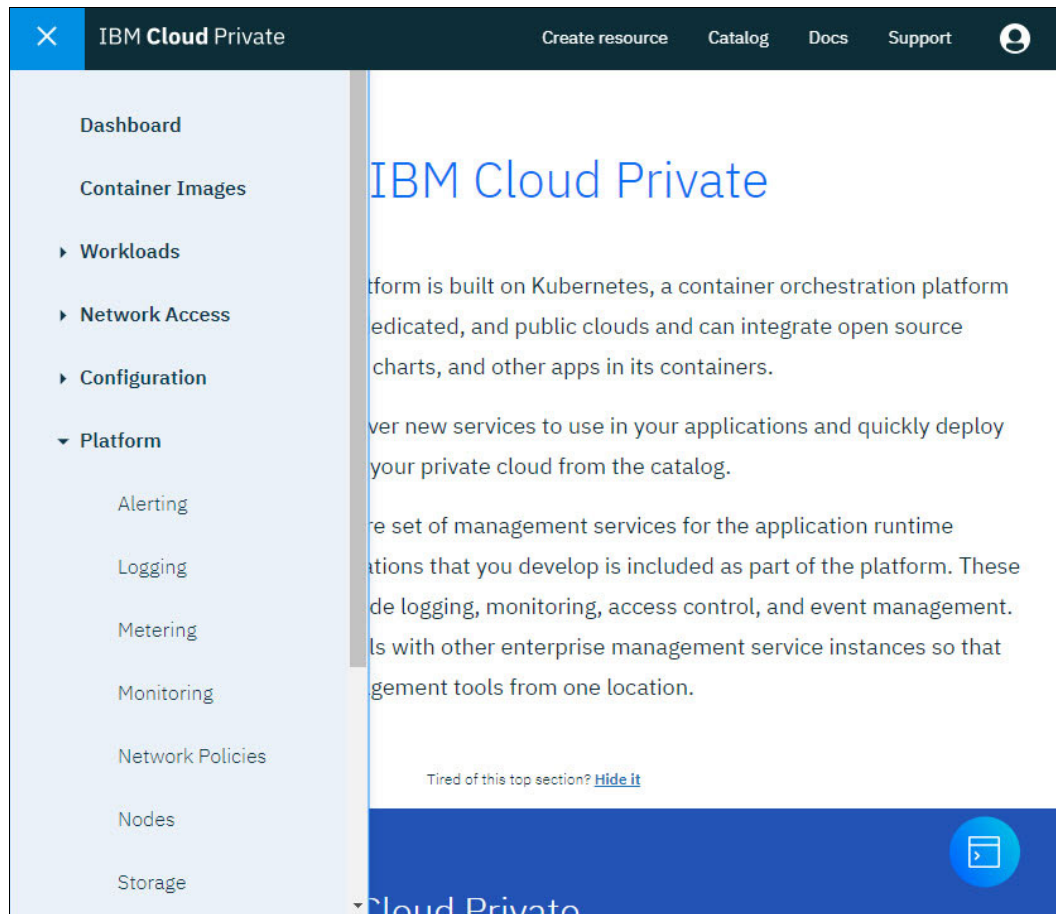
IBM Cloud Private

Create resource Catalog Docs Support

Dashboard

Container Images

Workloads

Network Access

Configuration

Platform

Alerting

Logging

Metering

Monitoring

Network Policies

Nodes

Storage

IBM Cloud Private

tform is built on Kubernetes, a container orchestration platform edicated, and public clouds and can integrate open source charts, and other apps in its containers.

ver new services to use in your applications and quickly deploy your private cloud from the catalog.

e set of management services for the application runtime ations that you develop is included as part of the platform. These de logging, monitoring, access control, and event management. ls with other enterprise management service instances so that gement tools from one location.

Tired of this top section? Hide it

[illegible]loud Private